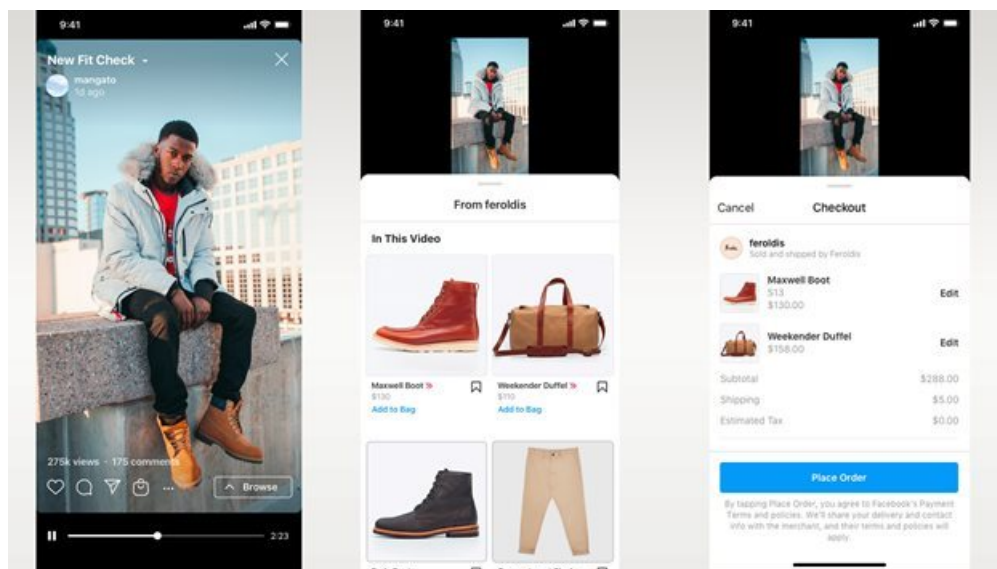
9:41

New Fit Check
mangato
1d ago

275k views · 175 comments

Browse

2:23

9:41

From feroldis

In This Video

Maxwell Boot
$130
Add to Bag

Weekender Duffel
$110
Add to Bag

9:41

Cancel
Checkout

feroldis
Sold and shipped by Feroldis

Maxwell Boot
513
$130.00
Edit

Weekender Duffel
$158.00
Edit

Subtotal $288.00
Shipping $5.00
Estimated Tax $0.00

Place Order

By tapping Place Order, you agree to Facebook's Payment Terms and policies. We'll share your delivery and contact info with the merchant, and their terms and policies will apply.